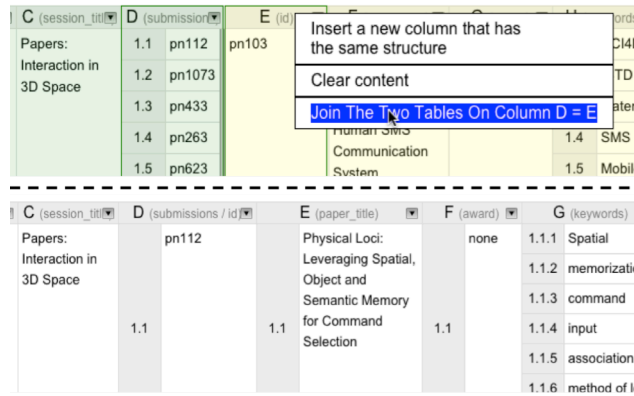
| C (session_titl | D (submission | | E (id) | | |
|---|---|---|---|---|---|
| Papers: Interaction in 3D Space | 1.1 | pn112 | pn103 | | CI4 |
| | 1.2 | pn1073 | | | TD |
| | 1.3 | pn433 | | | ate |
| | 1.4 | pn263 | Human SMS Communication System | 1.4 | SMS |
| | 1.5 | pn623 | | 1.5 | Mobil |

Insert a new column that has the same structure

Clear content

Join The Two Tables On Column D = E

| C (session_titl | | D (submissions / id) | | E (paper_title) | | F (award) | | G (keywords) |
|---|---|---|---|---|---|---|---|---|
| Papers: Interaction in 3D Space | 1.1 | pn112 | 1.1 | Physical Loci: Leveraging Spatial, Object and Semantic Memory for Command Selection | 1.1 | none | 1.1.1 | Spatial |
| | | | | | | | 1.1.2 | memorizati |
| | | | | | | | 1.1.3 | command |
| | | | | | | | 1.1.4 | input |
| | | | | | | | 1.1.5 | associatio |
| | | | | | | | 1.1.6 | method of l |